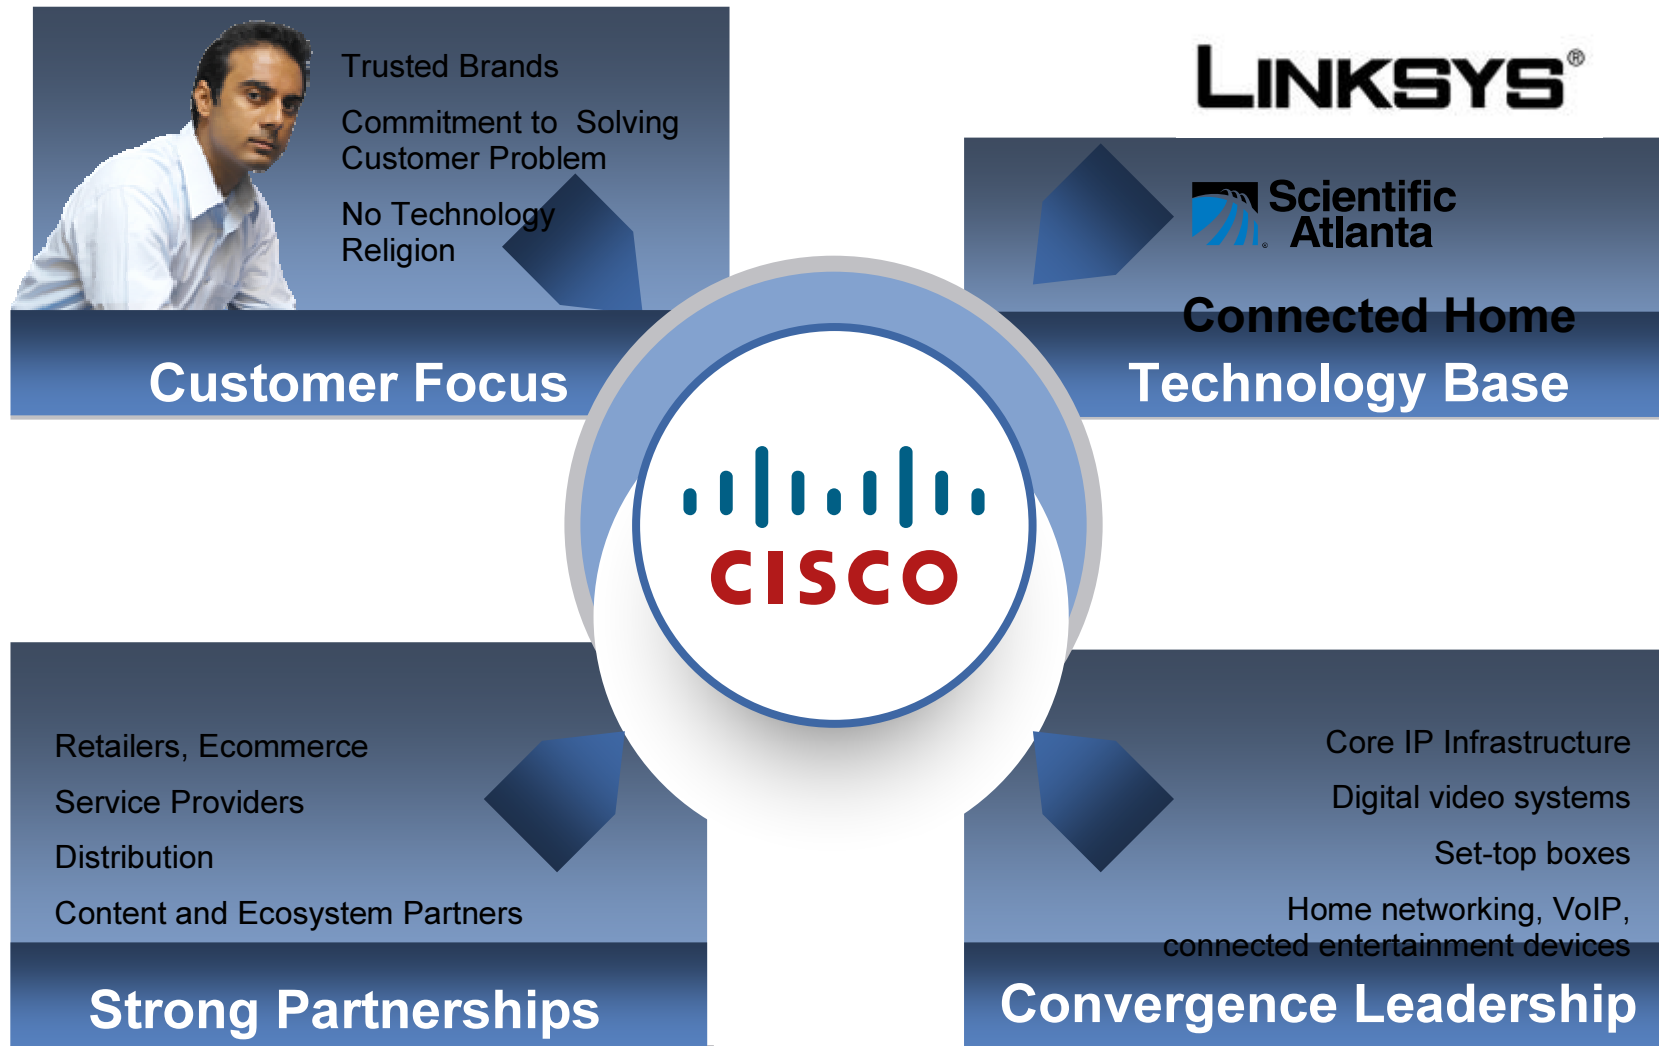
Trusted Brands

Commitment to Solving Customer Problem

No Technology Religion

Customer Focus

LINKSYS®

Scientific Atlanta

Connected Home

Technology Base

CISCO

Retailers, Ecommerce

Service Providers

Distribution

Content and Ecosystem Partners

Strong Partnerships

Core IP Infrastructure

Digital video systems

Set-top boxes

Home networking, VoIP, connected entertainment devices

Convergence Leadership